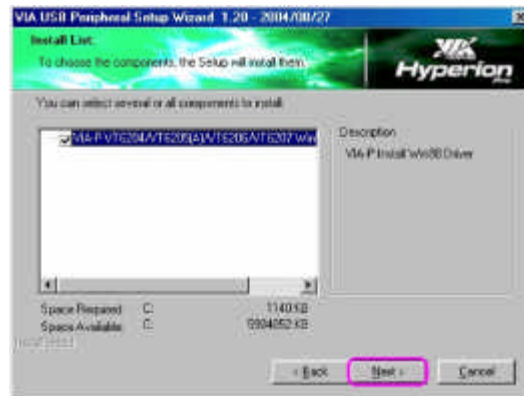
VIA USB Peripheral Setup Wizard 1.20 - 2004/08/27

Install List:
To choose the components, the Setup will install them.

VIA Hyperion

You can select several or all components for install.

VIA-P VT6204/VT6205(A)/VT6206/VT6207 Win

Description
VIA-P Install Win98 Driver

Space Required C: 1140 KB
Space Available C: 5904052 KB

InstallShield

< Back
Next >
Cancel